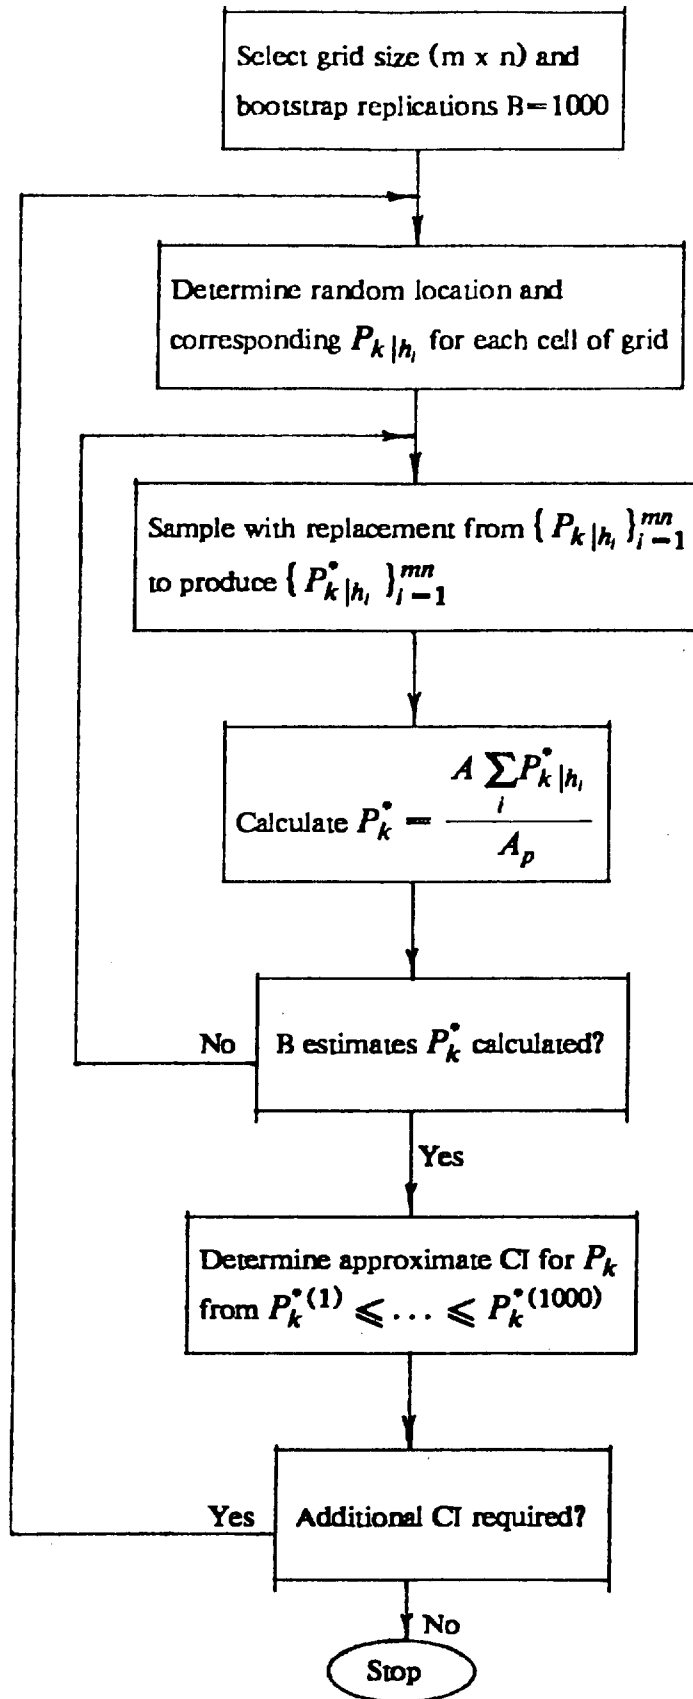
Select grid size (m x n) and bootstrap replications B=1000

Determine random location and corresponding $P_{k|h_i}$ for each cell of grid

Sample with replacement from $\{P_{k|h_i}\}_{i=1}^{mn}$ to produce $\{P^*_{k|h_i}\}_{i=1}^{mn}$

Calculate $P^*_k = \frac{A\sum_i P^*_{k|h_i}}{A_p}$

No

B estimates $P^*_k$ calculated?

Yes

Determine approximate CI for $P_k$ from $P_k^{*(1)} \leqslant \dots \leqslant P_k^{*(1000)}$

Yes

Additional CI required?

No

Stop